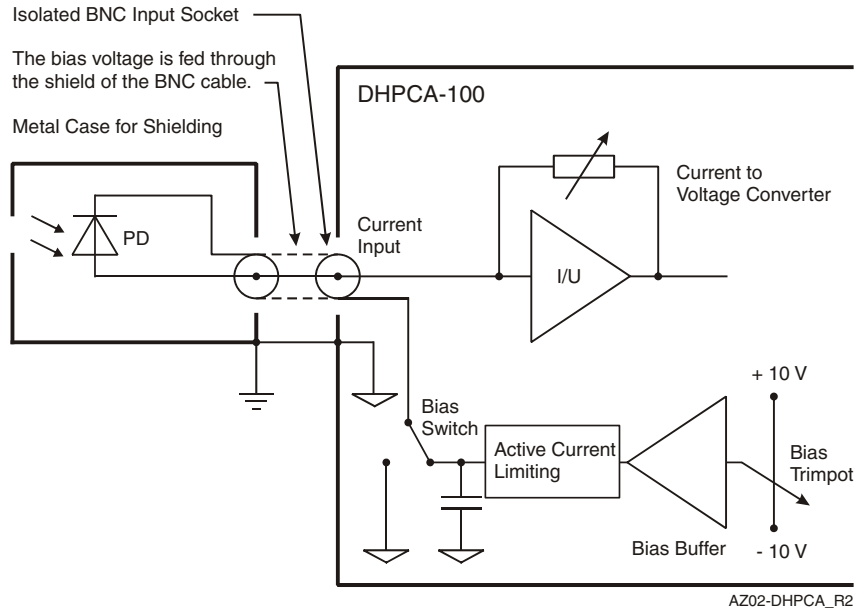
Isolated BNC Input Socket

The bias voltage is fed through the shield of the BNC cable.

Metal Case for Shielding

DHPCA-100

PD

Current Input

Current to Voltage Converter

I/U

+ 10 V

Bias Switch

Active Current Limiting

Bias Trimpot

Bias Buffer

- 10 V

AZ02-DHPCA_R2